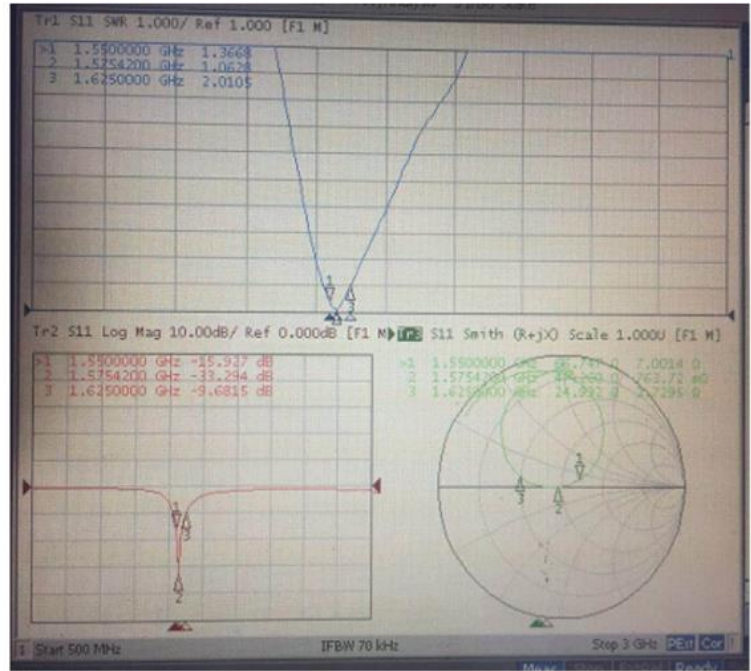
Tr1 S11 SWR 1.000/ Ref 1.000 [F1 M]

>1 1.5500000 GHz 1.3668
2 1.5754200 GHz 1.0628
3 1.6250000 GHz 2.0105

1

1
2
3

Tr2 S11 Log Mag 10.00dB/ Ref 0.000dB [F1 M] Tr3 S11 Smith (R+jX) Scale 1.000U [F1 M]

>1 1.5500000 GHz -15.937 dB
2 1.5754200 GHz -33.294 dB
3 1.6250000 GHz -9.6815 dB

>1 1.5500000 GHz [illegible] Ω 7.0014 Ω
2 1.5754200 GHz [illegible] Ω 263.72 mΩ
3 1.6250000 GHz 24.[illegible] Ω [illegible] Ω

1
3
2

1
3
2

1 Start 500 MHz IFBW 70 kHz Stop 3 GHz PExt Cor

Meas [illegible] Ready